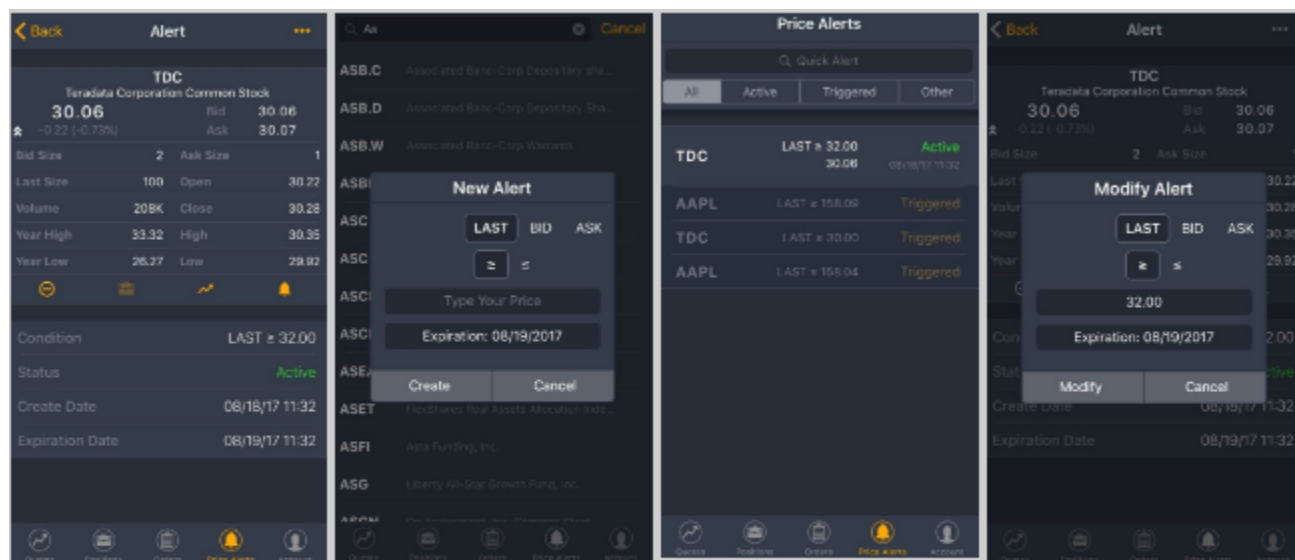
Back Alert •••

TDC
Teradata Corporation Common Stock
30.06 Bid 30.06
-0.22 (-0.73%) Ask 30.07

| | | | |
|---|---|---|---|
| Bid Size | 2 | Ask Size | 1 |
| Last Size | 100 | Open | 30.22 |
| Volume | 208K | Close | 30.28 |
| Year High | 33.32 | High | 30.35 |
| Year Low | 26.27 | Low | 29.92 |

| | |
|---|---|
| Condition | LAST ≥ 32.00 |
| Status | Active |
| Create Date | 08/18/17 11:32 |
| Expiration Date | 08/19/17 11:32 |

Quotes Positions Orders Price Alerts Account

As Cancel

ASB.C Associated Banc-Corp Depositary sha...
ASB.D Associated Banc-Corp Depositary Sha...
ASB.W Associated Banc-Corp Warrants
ASB
ASC
ASC
ASC
ASC
ASE
ASET FlexShares Real Assets Allocation Inde...
ASFI Asta Funding, Inc.
ASG Liberty All-Star Growth Fund, Inc.
ASCN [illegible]

New Alert
LAST BID ASK
≥ ≤
Type Your Price
Expiration: 08/19/2017
Create Cancel

Quotes Positions Orders Price Alerts Account

Price Alerts
Quick Alert
All Active Triggered Other

| | | |
|---|---|---|
| TDC | LAST ≥ 32.00 30.06 | Active 08/18/17 11:32 |
| AAPL | LAST ≥ 158.09 | Triggered |
| TDC | LAST ≥ 30.00 | Triggered |
| AAPL | LAST ≥ 158.04 | Triggered |

Quotes Positions Orders Price Alerts Account

Back Alert •••

TDC
Teradata Corporation Common Stock
30.06 Bid 30.06
-0.22 (-0.73%) Ask 30.07
Bid Size 2 Ask Size
Last 30.22
Volu 30.28
Year 30.35
Year 29.92

Modify Alert
LAST BID ASK
≥ ≤
32.00
Expiration: 08/19/2017
Modify Cancel

Con 2.00
Stat tive
Create Date 08/18/17 11:32
Expiration Date 08/19/17 11:32

Quotes Positions Orders Price Alerts Account